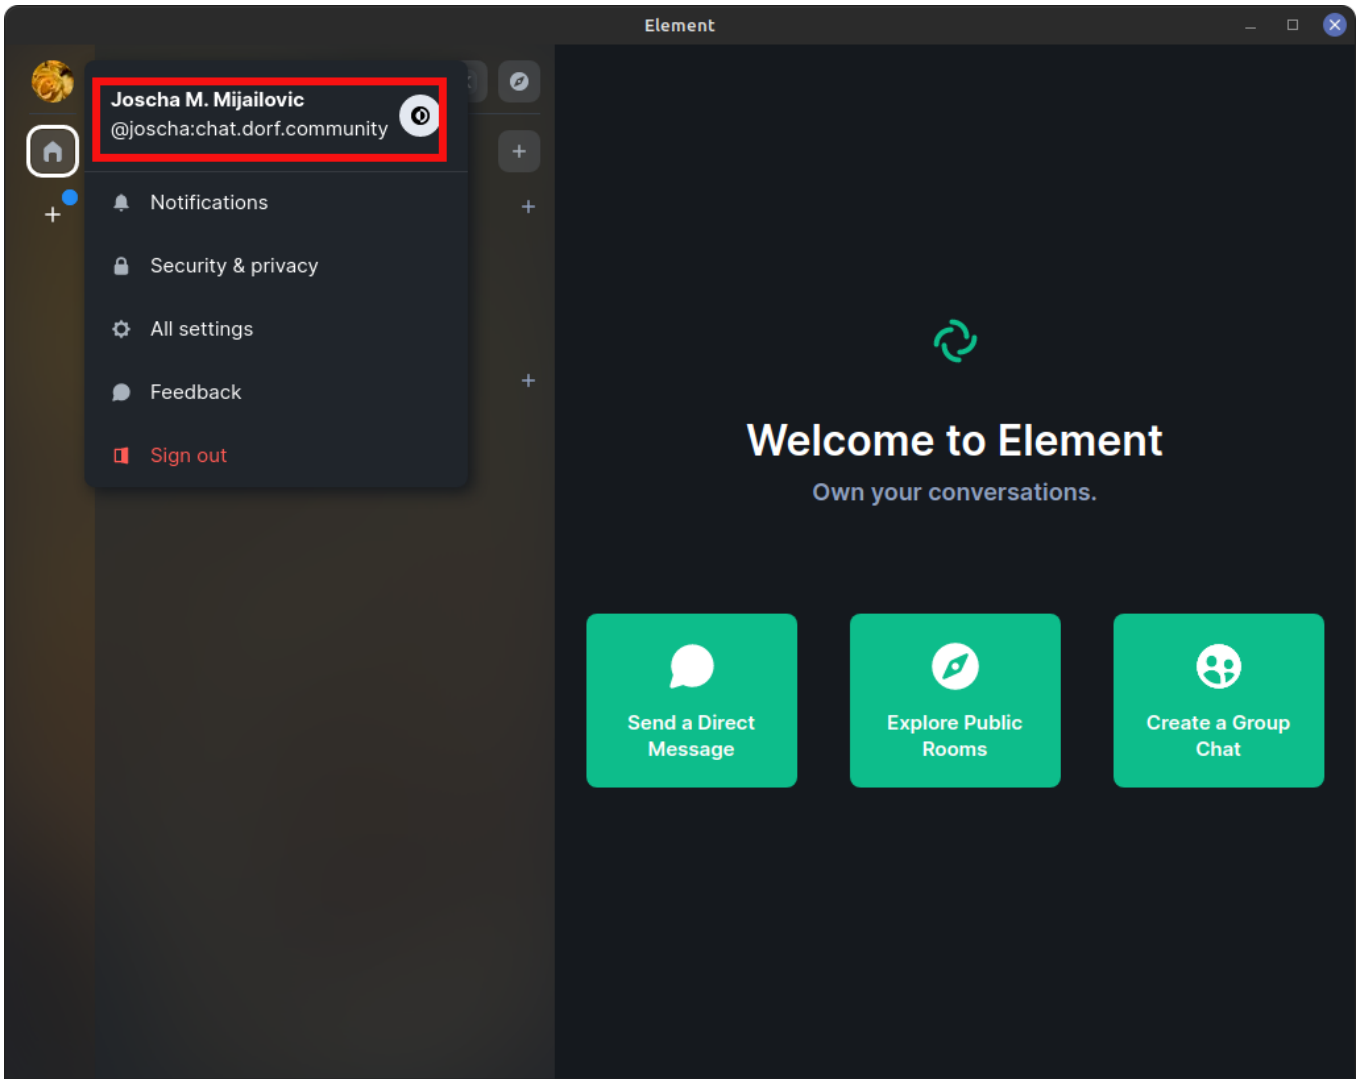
Element

Joscha M. Mijailovic
@joscha:chat.dorf.community

Notifications

Security & privacy

All settings

Feedback

Sign out

Welcome to Element

Own your conversations.

Send a Direct Message

Explore Public Rooms

Create a Group Chat